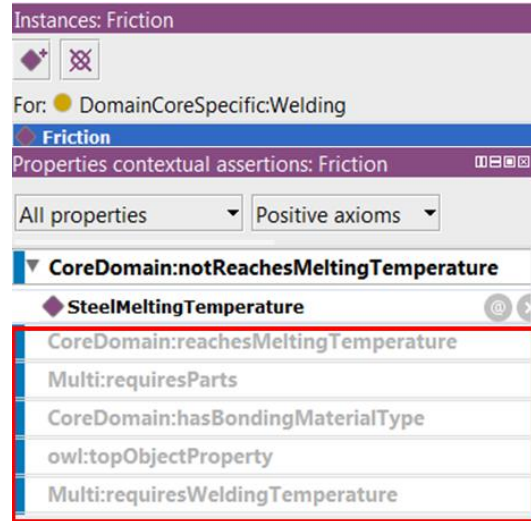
Instances: Friction

For: DomainCoreSpecific:Welding

Friction

Properties contextual assertions: Friction

All properties

Positive axioms

CoreDomain:notReachesMeltingTemperature

SteelMeltingTemperature

CoreDomain:reachesMeltingTemperature

Multi:requiresParts

CoreDomain:hasBondingMaterialType

owl:topObjectProperty

Multi:requiresWeldingTemperature